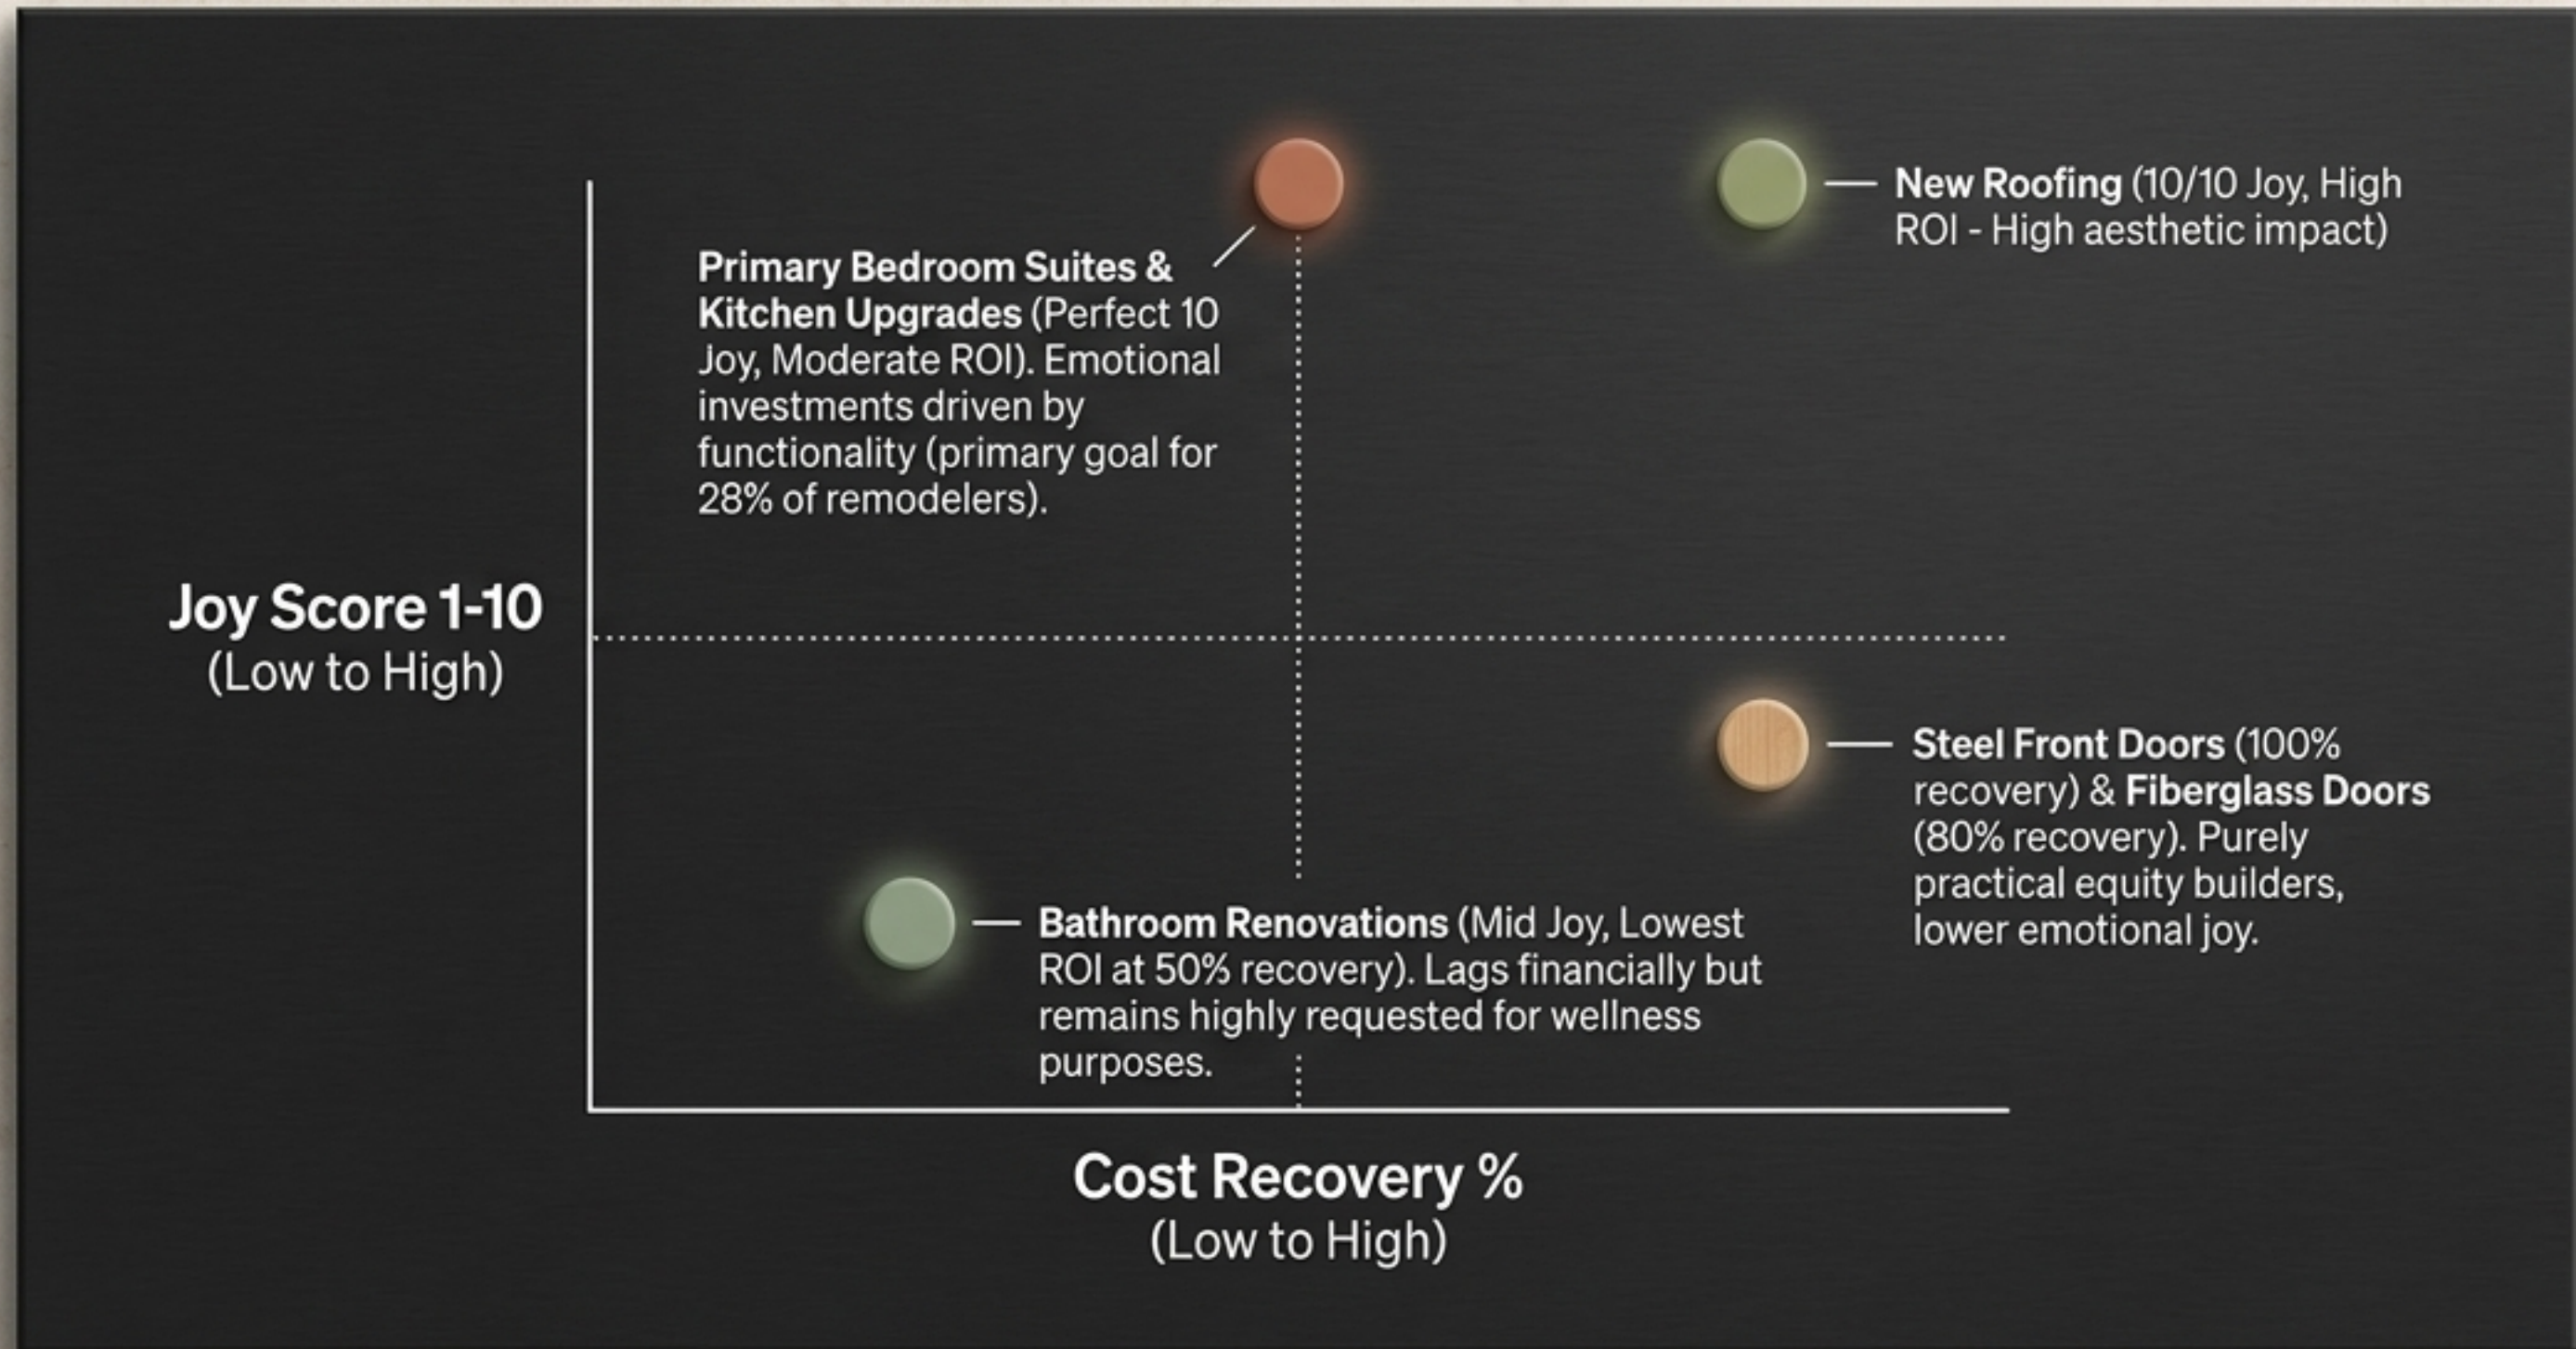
New Roofing (10/10 Joy, High ROI - High aesthetic impact)

Primary Bedroom Suites & Kitchen Upgrades (Perfect 10 Joy, Moderate ROI). Emotional investments driven by functionality (primary goal for 28% of remodelers).

Joy Score 1-10
(Low to High)

Steel Front Doors (100% recovery) & Fiberglass Doors (80% recovery). Purely practical equity builders, lower emotional joy.

Bathroom Renovations (Mid Joy, Lowest ROI at 50% recovery). Lags financially but remains highly requested for wellness purposes.

Cost Recovery %
(Low to High)